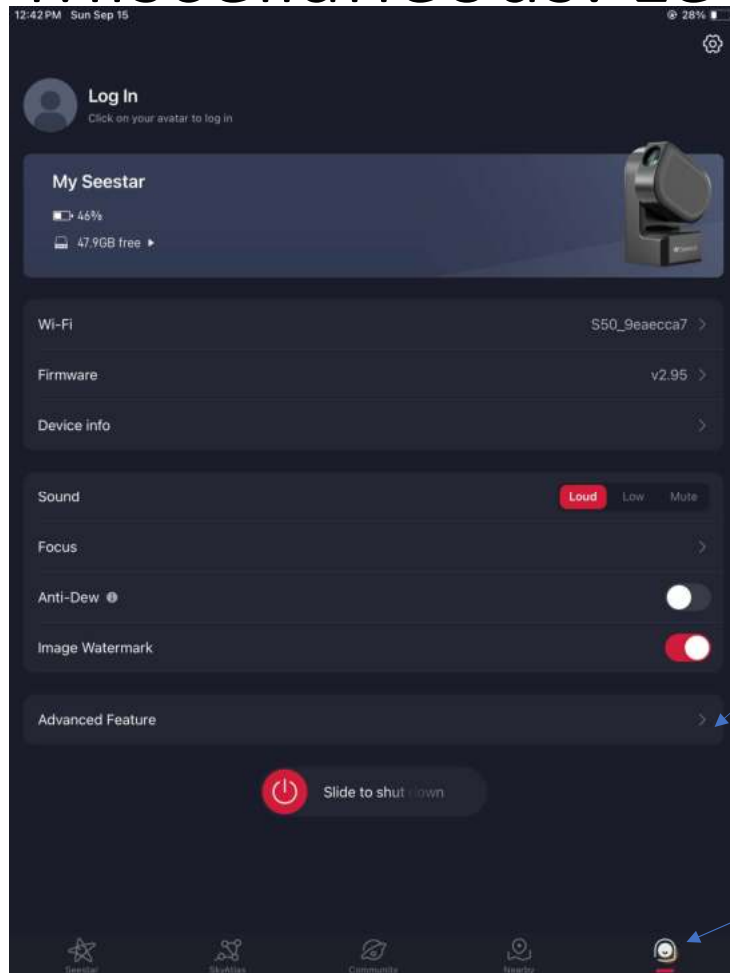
12:42 PM Sun Sep 15

28%

Log In
Click on your avatar to log in

My Seestar
46%
47.9GB free ▸

Wi-Fi S50_9eaecca7 >

Firmware v2.95 >

Device info >

Sound Loud Low Mute

Focus >

Anti-Dew

Image Watermark

Advanced Feature >

Slide to shut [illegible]own

Seestar SkyAtlas Community Nearby